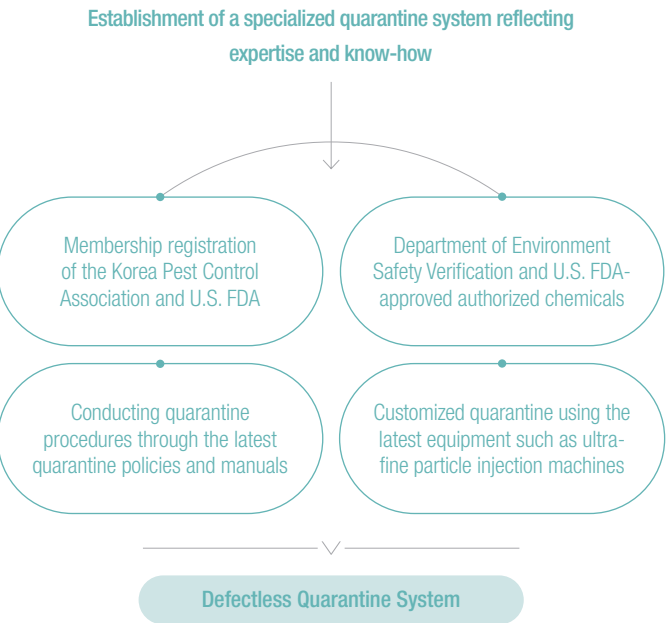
Establishment of a specialized quarantine system reflecting expertise and know-how

Membership registration of the Korea Pest Control Association and U.S. FDA

Department of Environment Safety Verification and U.S. FDA-approved authorized chemicals

Conducting quarantine procedures through the latest quarantine policies and manuals

Customized quarantine using the latest equipment such as ultra-fine particle injection machines

Defectless Quarantine System